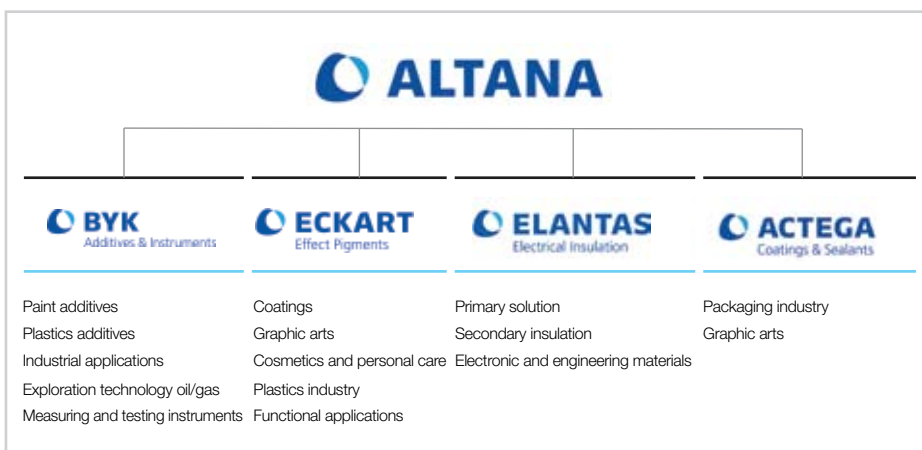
ALTANA

BYK
Additives & Instruments

Paint additives
Plastics additives
Industrial applications
Exploration technology oil/gas
Measuring and testing instruments

ECKART
Effect Pigments

Coatings
Graphic arts
Cosmetics and personal care
Plastics industry
Functional applications

ELANTAS
Electrical Insulation

Primary solution
Secondary insulation
Electronic and engineering materials

ACTEGA
Coatings & Sealants

Packaging industry
Graphic arts